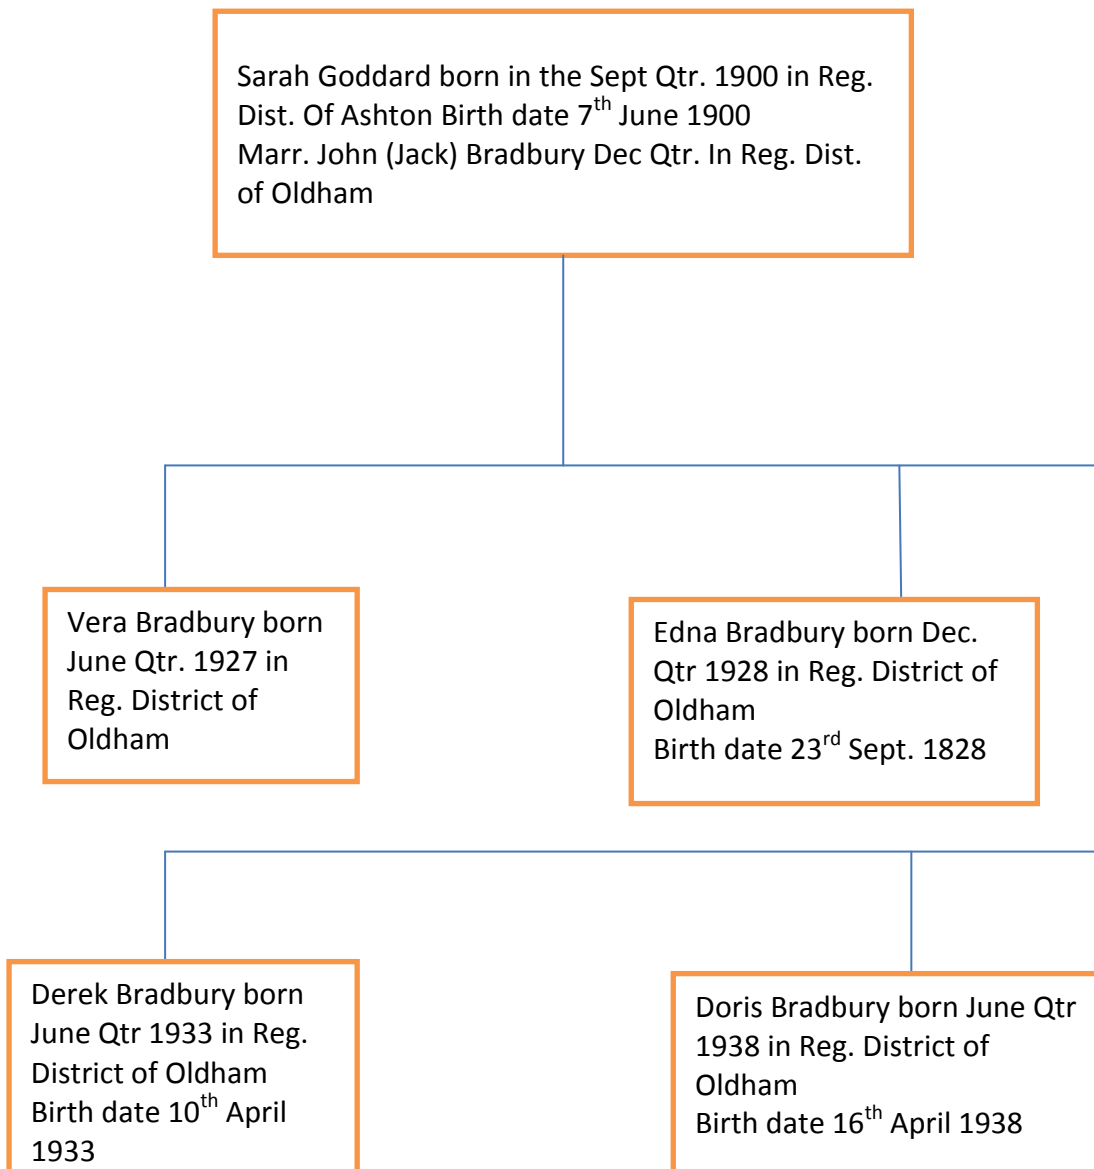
Sarah Goddard born in the Sept Qtr. 1900 in Reg. Dist. Of Ashton Birth date 7$^{th}$ June 1900
Marr. John (Jack) Bradbury Dec Qtr. In Reg. Dist. of Oldham

Vera Bradbury born June Qtr. 1927 in Reg. District of Oldham

Edna Bradbury born Dec. Qtr 1928 in Reg. District of Oldham
Birth date 23$^{rd}$ Sept. 1828

Derek Bradbury born June Qtr 1933 in Reg. District of Oldham
Birth date 10$^{th}$ April 1933

Doris Bradbury born June Qtr 1938 in Reg. District of Oldham
Birth date 16$^{th}$ April 1938